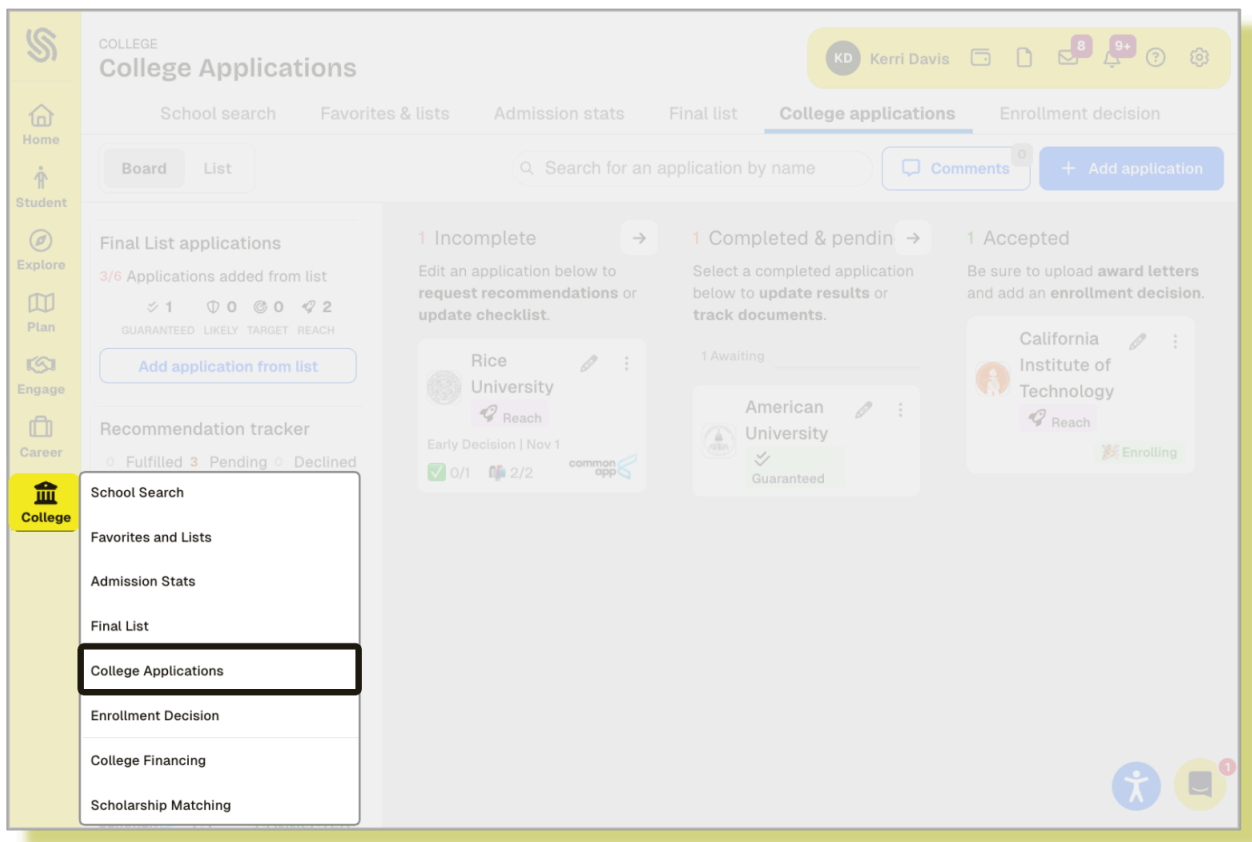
Home
Student
Explore
Plan
Engage
Career
College

COLLEGE
College Applications

KD Kerri Davis 8 9+

School search Favorites & lists Admission stats Final list College applications Enrollment decision

Board List

Search for an application by name

Comments 0

+ Add application

Final List applications
3/6 Applications added from list
1 GUARANTEED 0 LIKELY 0 TARGET 2 REACH

Add application from list

Recommendation tracker
0 Fulfilled 3 Pending 0 Declined

School Search
Favorites and Lists
Admission Stats
Final List
College Applications
Enrollment Decision
College Financing
Scholarship Matching

1 Incomplete
Edit an application below to **request recommendations** or **update checklist**.

Rice University
Reach
Early Decision | Nov 1
0/1 2/2
common app

1 Completed & pendin
Select a completed application below to **update results** or **track documents**.

1 Awaiting

American University
Guaranteed

1 Accepted
Be sure to upload **award letters** and add an **enrollment decision**.

California Institute of Technology
Reach
Enrolling

1